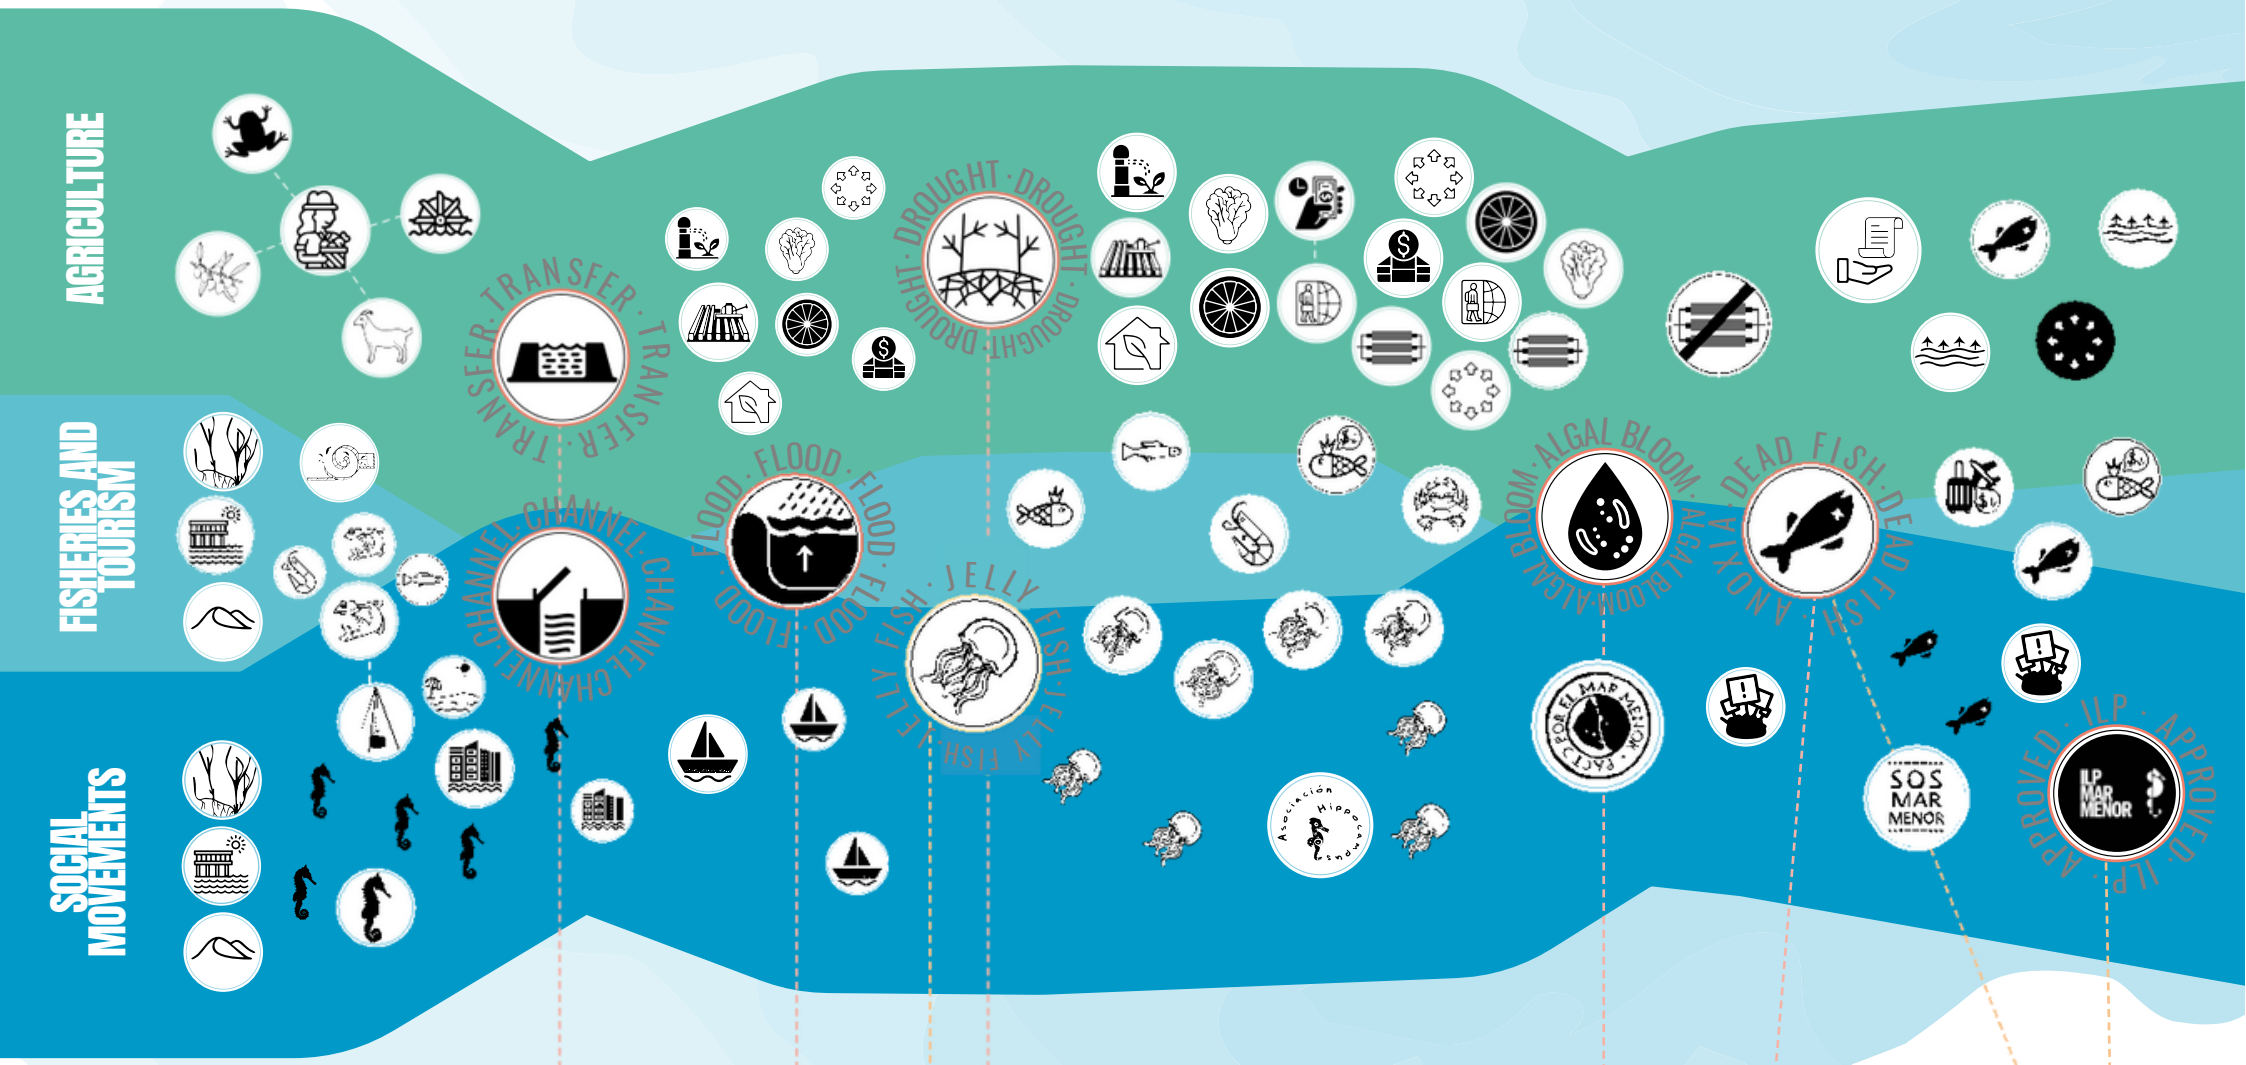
AGRICULTURE

FISHERIES AND TOURISM

SOCIAL MOVEMENTS

TRANSFER · TRANSFER · TRANSFER · TRANSFER

CHANNEL · CHANNEL · CHANNEL · CHANNEL

FLOOD · FLOOD · FLOOD · FLOOD

DROUGHT · DROUGHT · DROUGHT · DROUGHT

JELLY FISH · JELLY FISH · JELLY FISH

ALGAL BLOOM · ALGAL BLOOM · ALGAL BLOOM

ANOXIA · DEAD FISH · DEAD FISH

PACTO POR EL MAR MENOR

Asociación Hippocampus

SOS MAR MENOR

APPROVED · ILP · APPROVED · ILP

ILP MAR MENOR